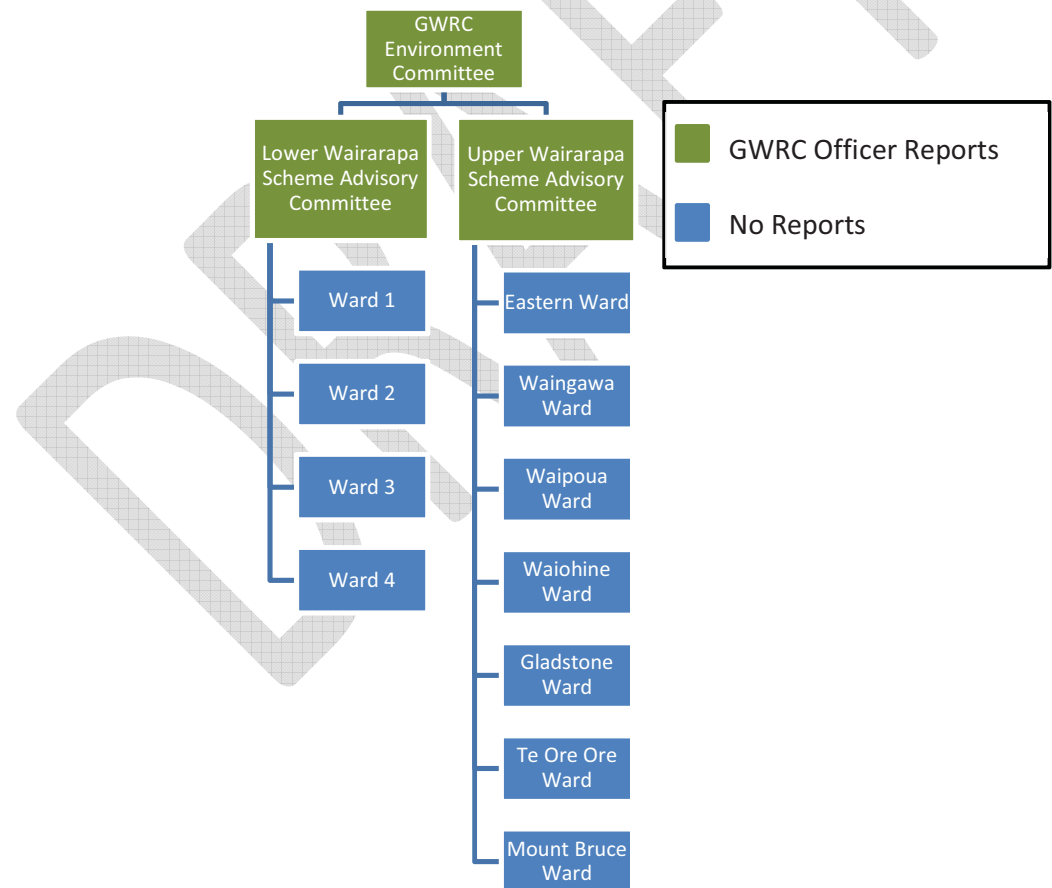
GWRC Environment Committee

Lower Wairarapa Scheme Advisory Committee

Upper Wairarapa Scheme Advisory Committee

GWRC Officer Reports

No Reports

Ward 1

Ward 2

Ward 3

Ward 4

Eastern Ward

Waingawa Ward

Waipoua Ward

Waiohine Ward

Gladstone Ward

Te Ore Ore Ward

Mount Bruce Ward

DRAFT